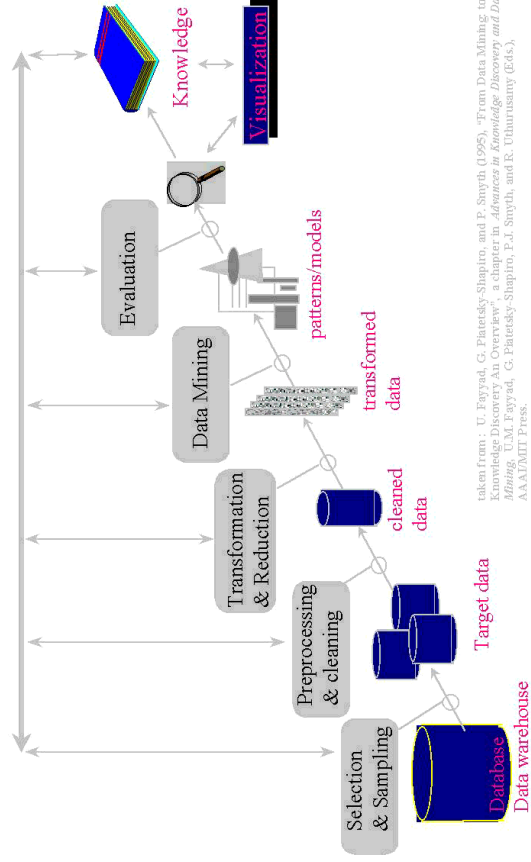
Knowledge

Visualization

Evaluation

patterns/models

Data Mining

transformed data

Transformation & Reduction

cleaned data

Preprocessing & cleaning

Target data

Selection & Sampling

Database

Data warehouse

taken from : U. Fayyad, G. Piatetsky-Shapiro, and P. Smyth (1995), "From Data Mining to Knowledge Discovery An Overview", a chapter in *Advances in Knowledge Discovery and Data Mining*, U.M. Fayyad, G. Piatetsky-Shapiro, P.J. Smyth, and R. Uthurusamy (Eds.), AAAI/MIT Press.